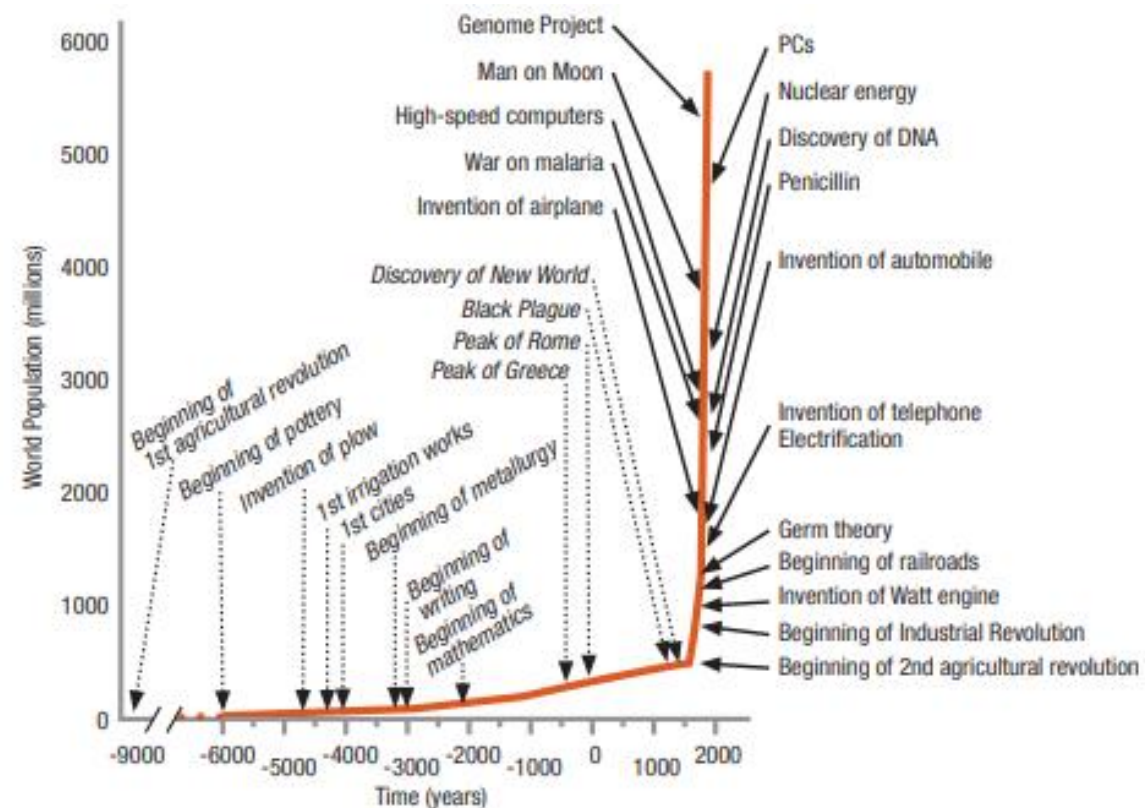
Genome Project
Man on Moon
High-speed computers
War on malaria
Invention of airplane
Discovery of New World
Black Plague
Peak of Rome
Peak of Greece
PCs
Nuclear energy
Discovery of DNA
Penicillin
Invention of automobile
Invention of telephone
Electrification
Germ theory
Beginning of railroads
Invention of Watt engine
Beginning of Industrial Revolution
Beginning of 2nd agricultural revolution
Beginning of 1st agricultural revolution
Beginning of pottery
Invention of plow
1st irrigation works
1st cities
Beginning of metallurgy
Beginning of writing
Beginning of mathematics
World Population (millions)
6000
5000
4000
3000
2000
1000
0
-9000
-6000
-5000
-4000
-3000
-2000
-1000
0
1000
2000
Time (years)